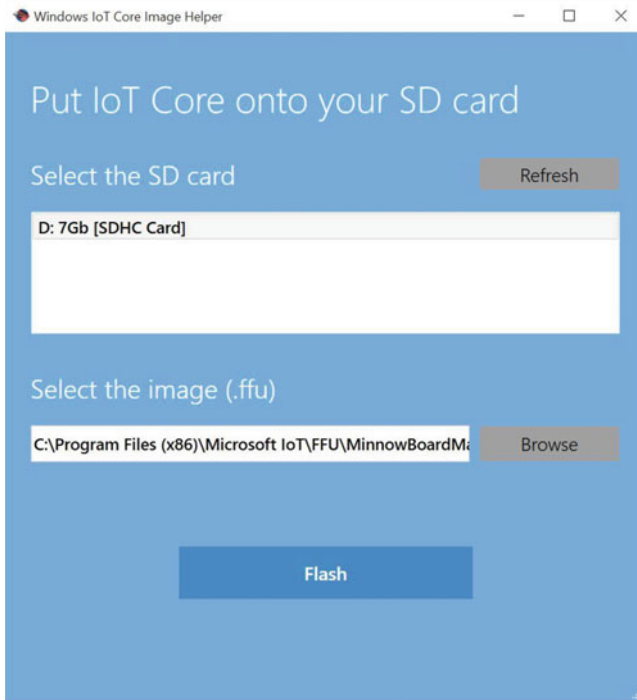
Windows IoT Core Image Helper

Put IoT Core onto your SD card

Select the SD card

Refresh

D: 7Gb [SDHC Card]

Select the image (.ffu)

C:\Program Files (x86)\Microsoft IoT\FFU\MinnowBoardMa

Browse

Flash